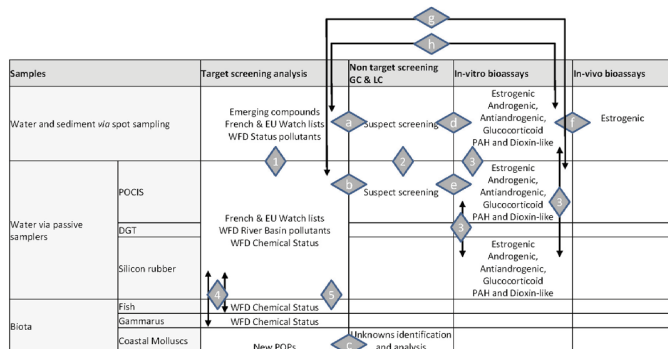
g

h

| Samples | | Target screening analysis | Non target screening GC & LC | In-vitro bioassays | In-vivo bioassays |
|---|---|---|---|---|---|
| Water and sediment *via* spot sampling | | Emerging compounds French & EU Watch lists WFD Status pollutants | a Suspect screening | d Estrogenic Androgenic, Antiandrogenic, Glucocorticoid PAH and Dioxin-like | f Estrogenic |
| Water via passive samplers | POCIS | French & EU Watch lists WFD River Basin pollutants WFD Chemical Status | b Suspect screening | e Estrogenic Androgenic, Antiandrogenic, Glucocorticoid PAH and Dioxin-like | |
| | DGT | | | | |
| | Silicon rubber | | | Estrogenic Androgenic, Antiandrogenic, Glucocorticoid PAH and Dioxin-like | |
| Biota | Fish | WFD Chemical Status | | | |
| | Gammarus | WFD Chemical Status | | | |
| | Coastal Molluscs | New POPs | c Unknowns identification and analysis | | |

1 2 3 3 3 4 5